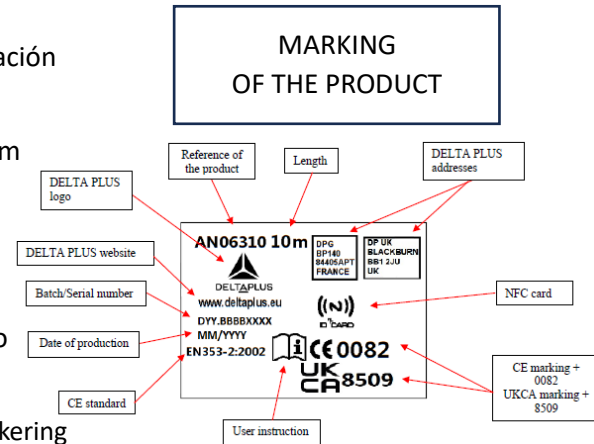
ación

m

o

kering

MARKING
OF THE PRODUCT

Reference of the product

Length

DELTA PLUS addresses

DELTA PLUS logo

AN06310 10m

DPG
BP140
84405APT
FRANCE

DP UK
BLACKBURN
BB1 2JU
UK

DELTA PLUS website

DELTAPLUS

Batch/Serial number

www.deltaplus.eu

NFC card

DYY.BBBBXXXX

ID CARD

Date of production

MM/YYYY

EN353-2:2002

CE 0082

UK CA 8509

CE marking + 0082
UKCA marking + 8509

CE standard

User instruction